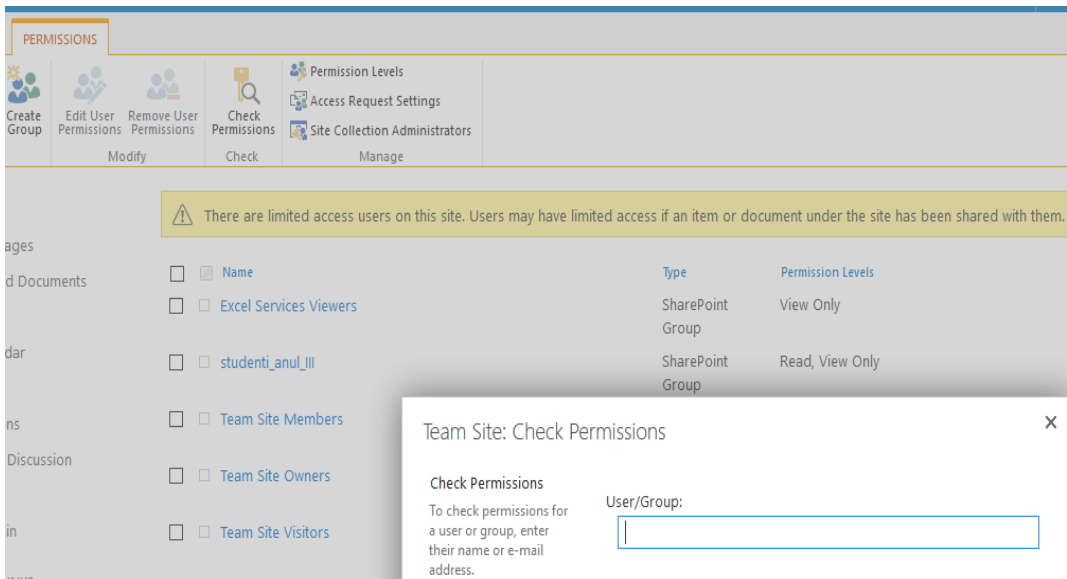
PERMISSIONS

Create Group

Edit User Permissions

Remove User Permissions

Modify

Check Permissions

Check

Permission Levels

Access Request Settings

Site Collection Administrators

Manage

There are limited access users on this site. Users may have limited access if an item or document under the site has been shared with them.

ages

d Documents

dar

ns

Discussion

in

| | Name | Type | Permission Levels |
|---|---|---|---|
| | Excel Services Viewers | SharePoint Group | View Only |
| | studenti_anul_III | SharePoint Group | Read, View Only |
| | Team Site Members | | |
| | Team Site Owners | | |
| | Team Site Visitors | | |

Team Site: Check Permissions

×

Check Permissions

To check permissions for a user or group, enter their name or e-mail address.

User/Group: